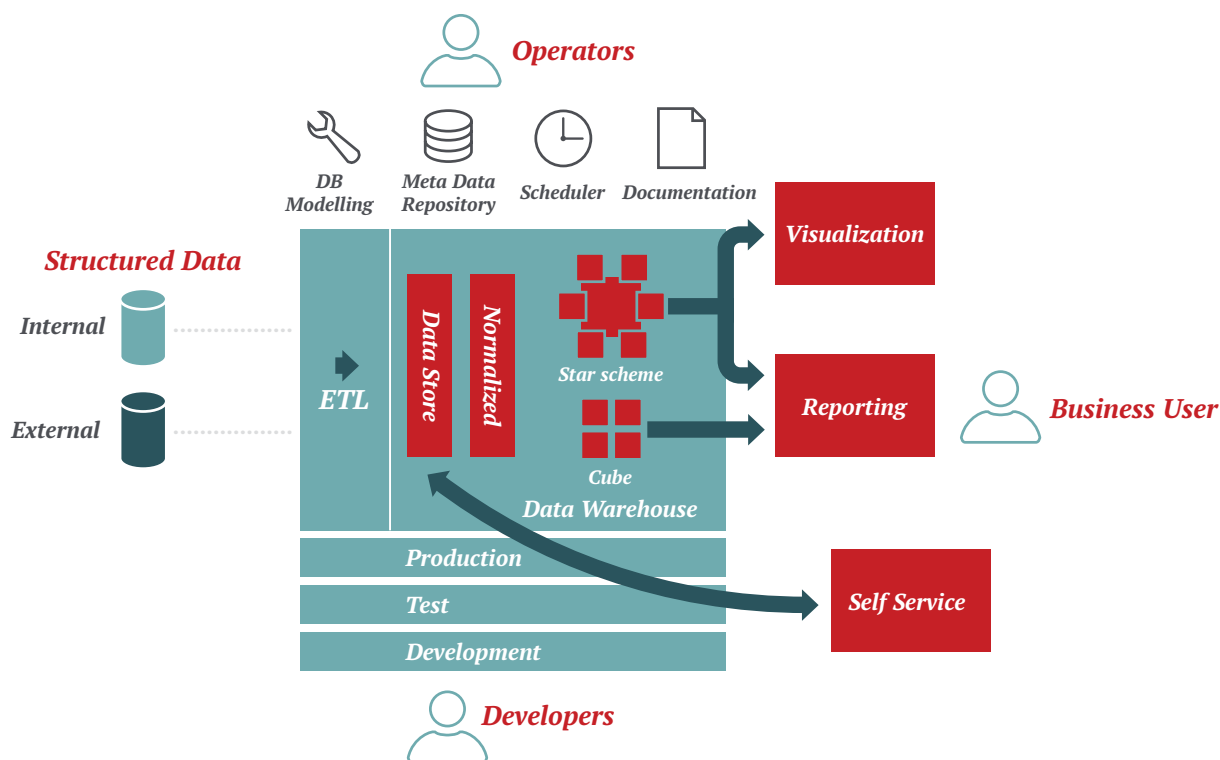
Operators

DB Modelling

Meta Data Repository

Scheduler

Documentation

Structured Data

Internal

External

ETL

Data Store

Normalized

Star scheme

Cube

Data Warehouse

Visualization

Reporting

Business User

Production

Test

Development

Self Service

Developers